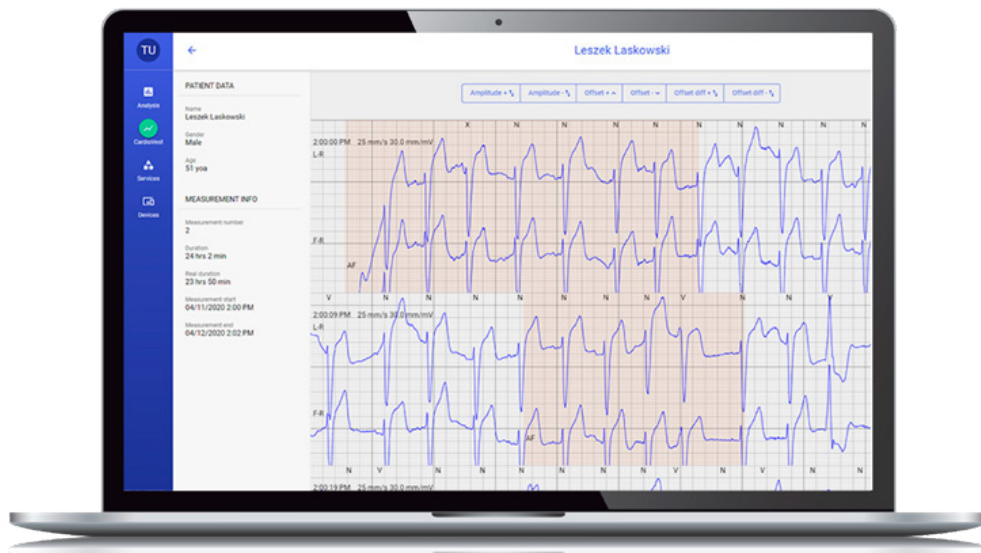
TU

Analysis

CardioVest

Services

Devices

←

Leszek Laskowski

PATIENT DATA

Name
Leszek Laskowski

Gender
Male

Age
51 yoa

MEASUREMENT INFO

Measurement number
2

Duration
24 hrs 2 min

Real duration
23 hrs 50 min

Measurement start
04/11/2020 2:00 PM

Measurement end
04/12/2020 2:02 PM

Amplitude + | Amplitude - | Offset + | Offset - | Offset diff + | Offset diff -

X N N N N N N N N N N

2:00:00 PM 25 mm/s 30.0 mm/mV

L-R

F-R

AF

V N N N N N N V N N N

2:00:09 PM 25 mm/s 30.0 mm/mV

L-R

F-R

AF

N V N N N N N N N N

2:00:19 PM 25 mm/s 30.0 mm/mV